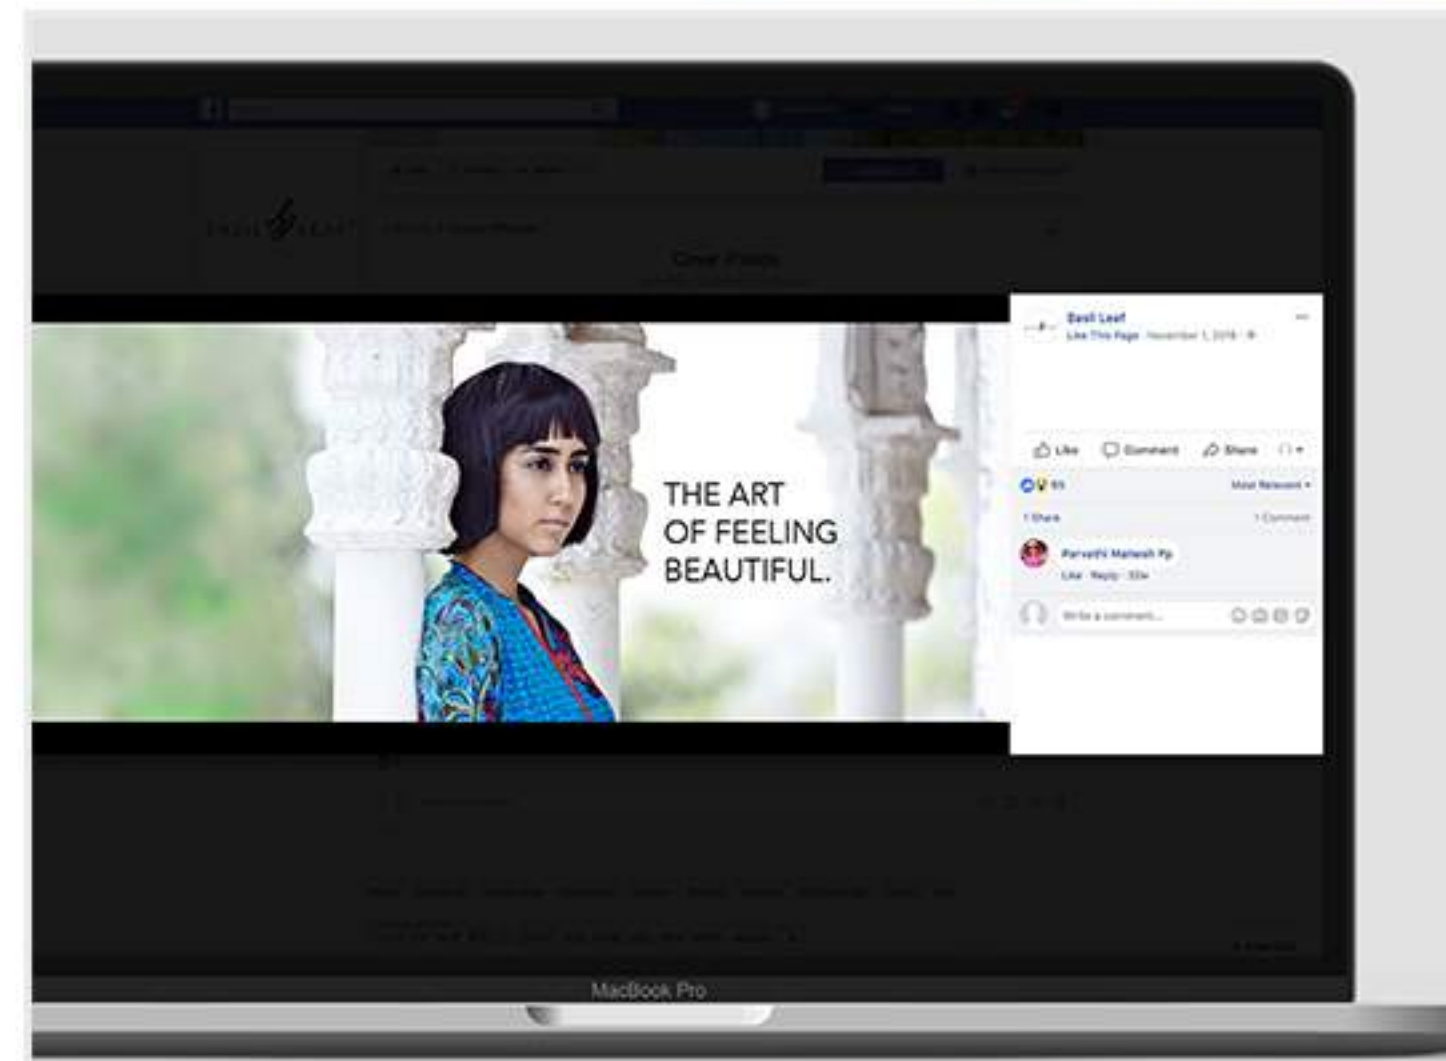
Cover Photo

Basil Leaf
Like This Page · November 1, 2018 ·

Like Comment Share

93 Most Relevant

1 Share 1 Comment

Parvathi Mahesh Pp
Like · Reply · 33w

Write a comment...

THE ART OF FEELING BEAUTIFUL.

MacBook Pro